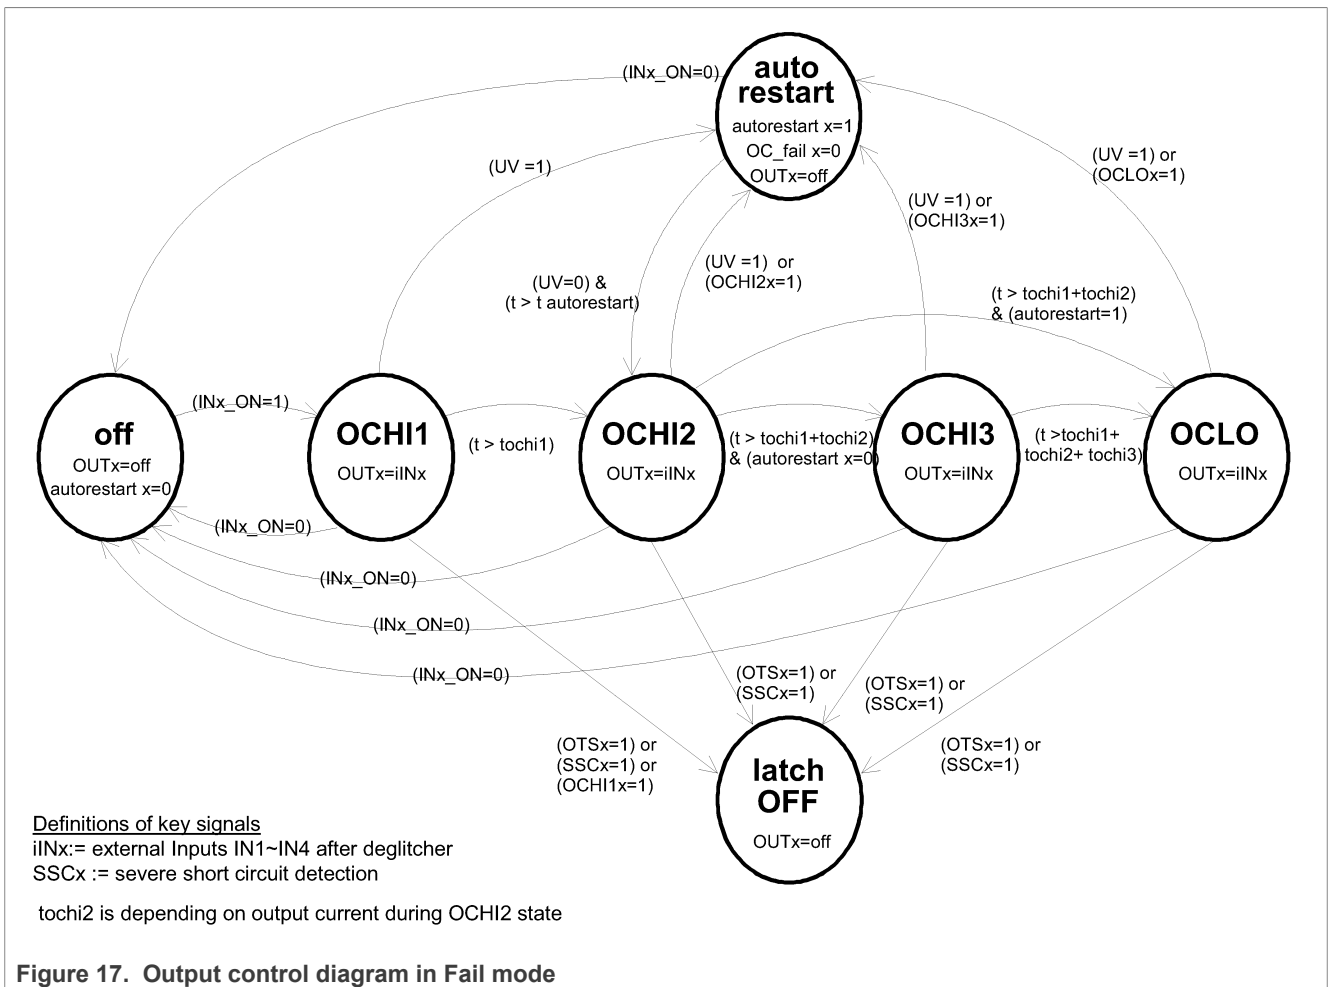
auto restart
autorestart x=1
OC_fail x=0
OUTx=off

(INx_ON=0)

(UV =1)

(UV =1) or
(OCLOx=1)

(UV =1) or
(OCHI3x=1)

(UV=0) &
(t > t autorestart)

(UV =1) or
(OCHI2x=1)

(t > tochi1+tochi2)
& (autorestart=1)

off
OUTx=off
autorestart x=0

(INx_ON=1)

OCHI1
OUTx=iINx

(t > tochi1)

OCHI2
OUTx=iINx

(t > tochi1+tochi2)
& (autorestart x=0)

OCHI3
OUTx=iINx

(t >tochi1+
tochi2+ tochi3)

OCLO
OUTx=iINx

(INx_ON=0)

(INx_ON=0)

(INx_ON=0)

(INx_ON=0)

(OTSx=1) or
(SSCx=1)

(OTSx=1) or
(SSCx=1)

(OTSx=1) or
(SSCx=1) or
(OCHI1x=1)

(OTSx=1) or
(SSCx=1)

latch OFF
OUTx=off

Definitions of key signals
iINx:= external Inputs IN1~IN4 after deglitcher
SSCx := severe short circuit detection

tochi2 is depending on output current during OCHI2 state

Figure 17. Output control diagram in Fail mode